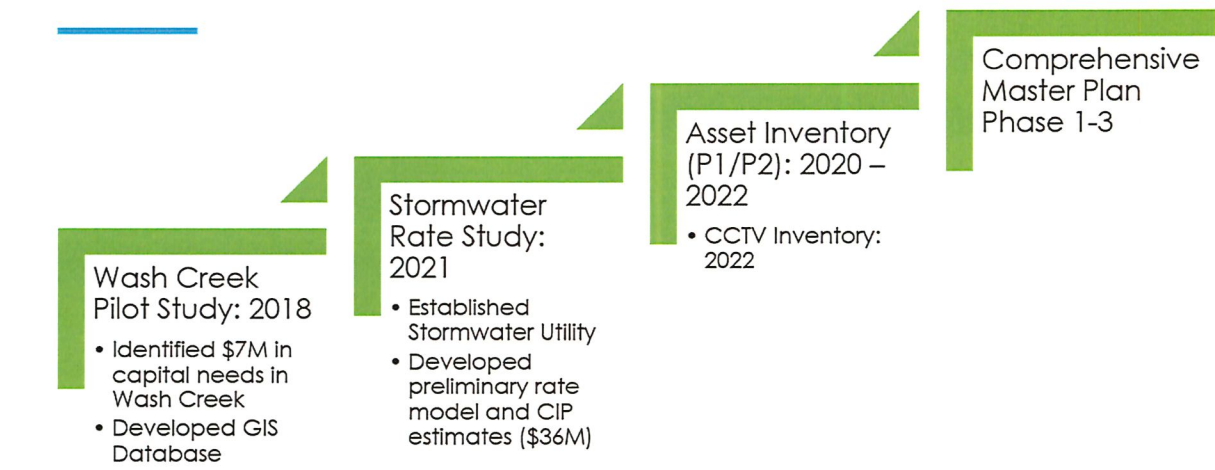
Wash Creek Pilot Study: 2018

- Identified \$7M in capital needs in Wash Creek
- Developed GIS Database

Stormwater Rate Study: 2021

- Established Stormwater Utility
- Developed preliminary rate model and CIP estimates (\$36M)

Asset Inventory (P1/P2): 2020 – 2022

- CCTV Inventory: 2022

Comprehensive Master Plan Phase 1-3